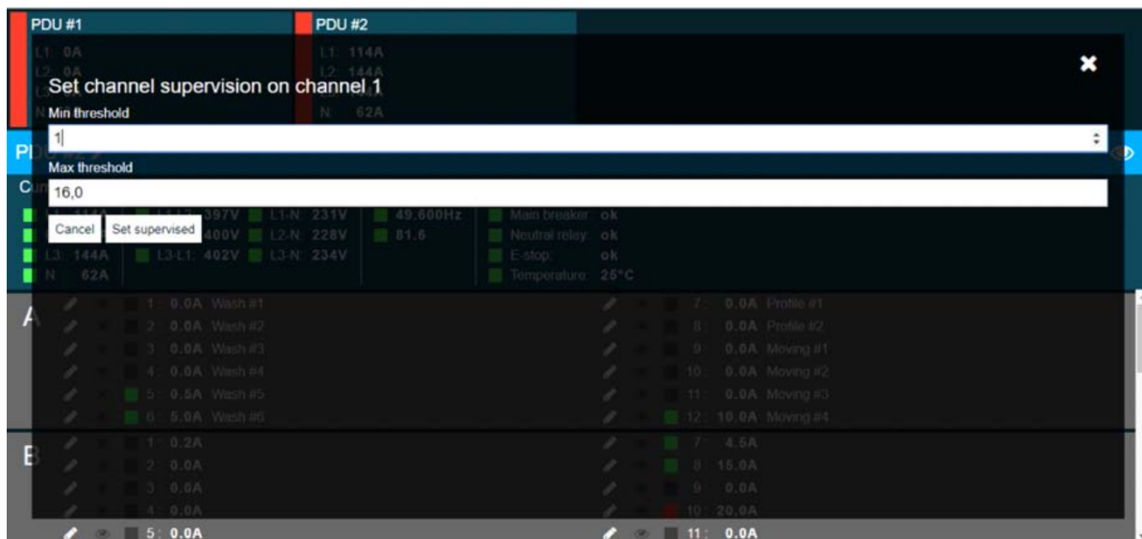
PDU #1

L1: 0A
L2: 0A

PDU #2

L1: 114A
L2: 144A
N: 62A

Set channel supervision on channel 1

×

Min threshold

1

Max threshold

16,0

Cancel Set supervised

L1: 114A L1-L2: 397V L1-N: 231V 49.600Hz Main breaker: ok
L2: 144A L2-L3: 400V L2-N: 228V 81.6 Neutral relay: ok
L3: 144A L3-L1: 402V L3-N: 234V E-stop: ok
N: 62A Temperature: 25°C

A

1: 0.0A Wash #1
2: 0.0A Wash #2
3: 0.0A Wash #3
4: 0.0A Wash #4
5: 0.5A Wash #5
6: 5.0A Wash #6

7: 0.0A Profile #1
8: 0.0A Profile #2
9: 0.0A Moving #1
10: 0.0A Moving #2
11: 0.0A Moving #3
12: 10.0A Moving #4

B

1: 0.2A
2: 0.0A
3: 0.0A
4: 0.0A
5: 0.0A

7: 4.5A
8: 15.0A
9: 0.0A
10: 20.0A
11: 0.0A